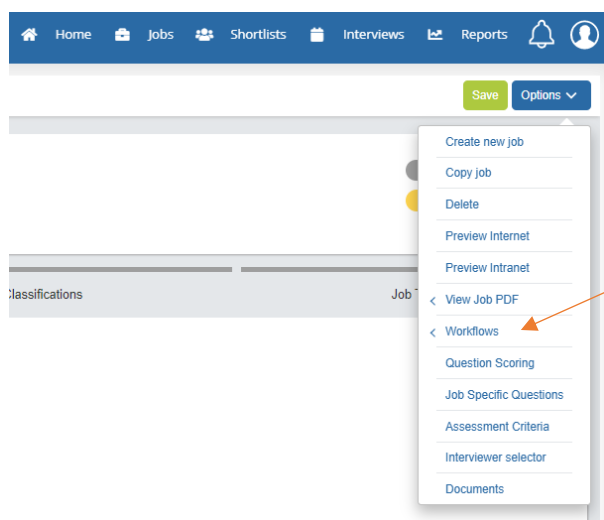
Home Jobs Shortlists Interviews Reports

Save Options

Create new job
Copy job
Delete
Preview Internet
Preview Intranet
View Job PDF
Workflows
Question Scoring
Job Specific Questions
Assessment Criteria
Interviewer selector
Documents

Classifications

Job T